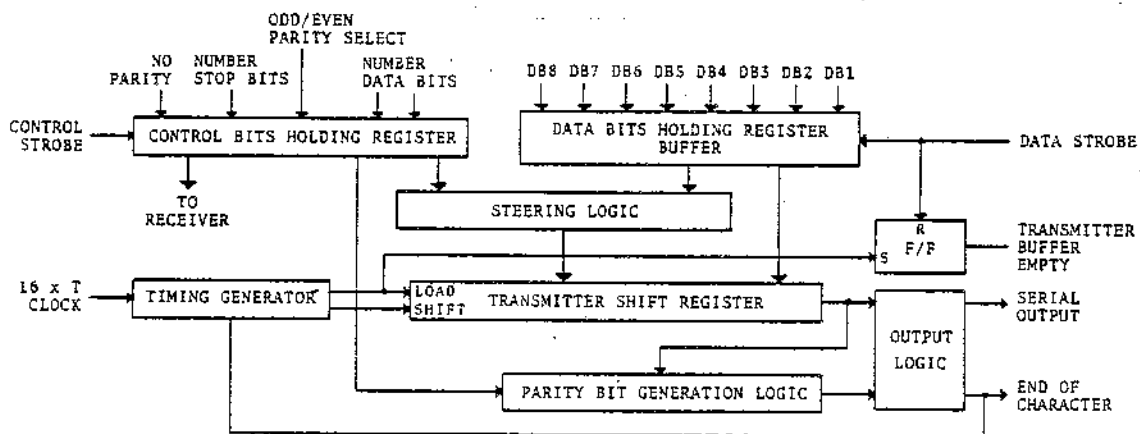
ODD/EVEN PARITY SELECT

NO PARITY

NUMBER STOP BITS

NUMBER DATA BITS

DB8 DB7 DB6 DB5 DB4 DB3 DB2 DB1

CONTROL STROBE

CONTROL BITS HOLDING REGISTER

DATA BITS HOLDING REGISTER BUFFER

DATA STROBE

TO RECEIVER

STEERING LOGIC

R

S F/F

TRANSMITTER BUFFER EMPTY

16 x T CLOCK

TIMING GENERATOR

LOAD

SHIFT

TRANSMITTER SHIFT REGISTER

OUTPUT LOGIC

SERIAL OUTPUT

PARITY BIT GENERATION LOGIC

END OF CHARACTER